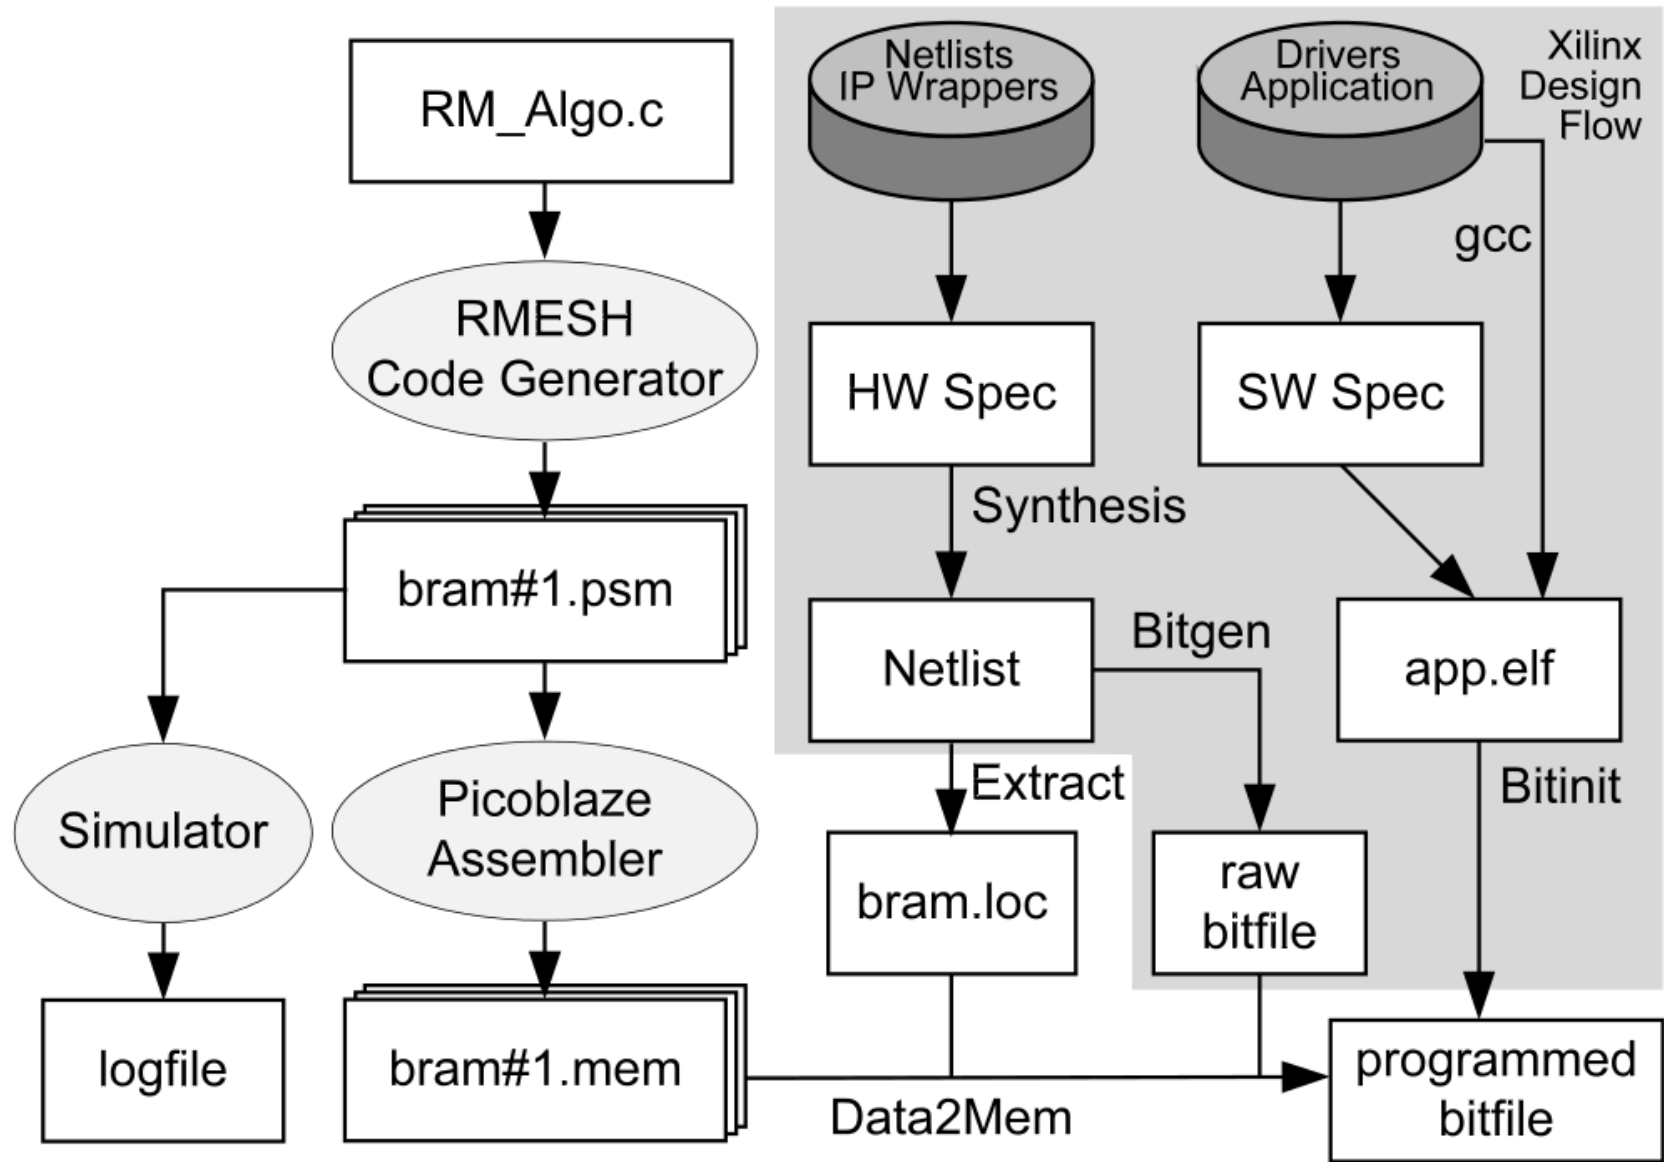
RM_Algo.c

RMESH Code Generator

bram#1.psm

Simulator

logfile

Picoblaze Assembler

bram#1.mem

Netlists IP Wrappers

Drivers Application

Xilinx Design Flow

gcc

HW Spec

SW Spec

Synthesis

Netlist

Bitgen

app.elf

Extract

Bitinit

bram.loc

raw bitfile

programmed bitfile

Data2Mem